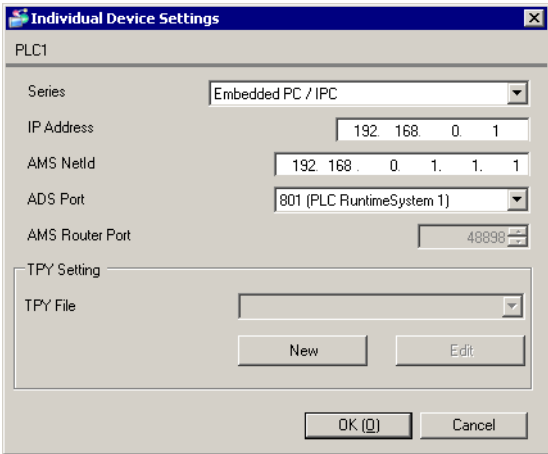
Individual Device Settings

PLC1

Series
Embedded PC / IPC

IP Address
192. 168. 0. 1

AMS NetId
192. 168. 0. 1. 1. 1

ADS Port
801 (PLC RuntimeSystem 1)

AMS Router Port
48898

TPY Setting

TPY File

New
Edit

OK (O)
Cancel